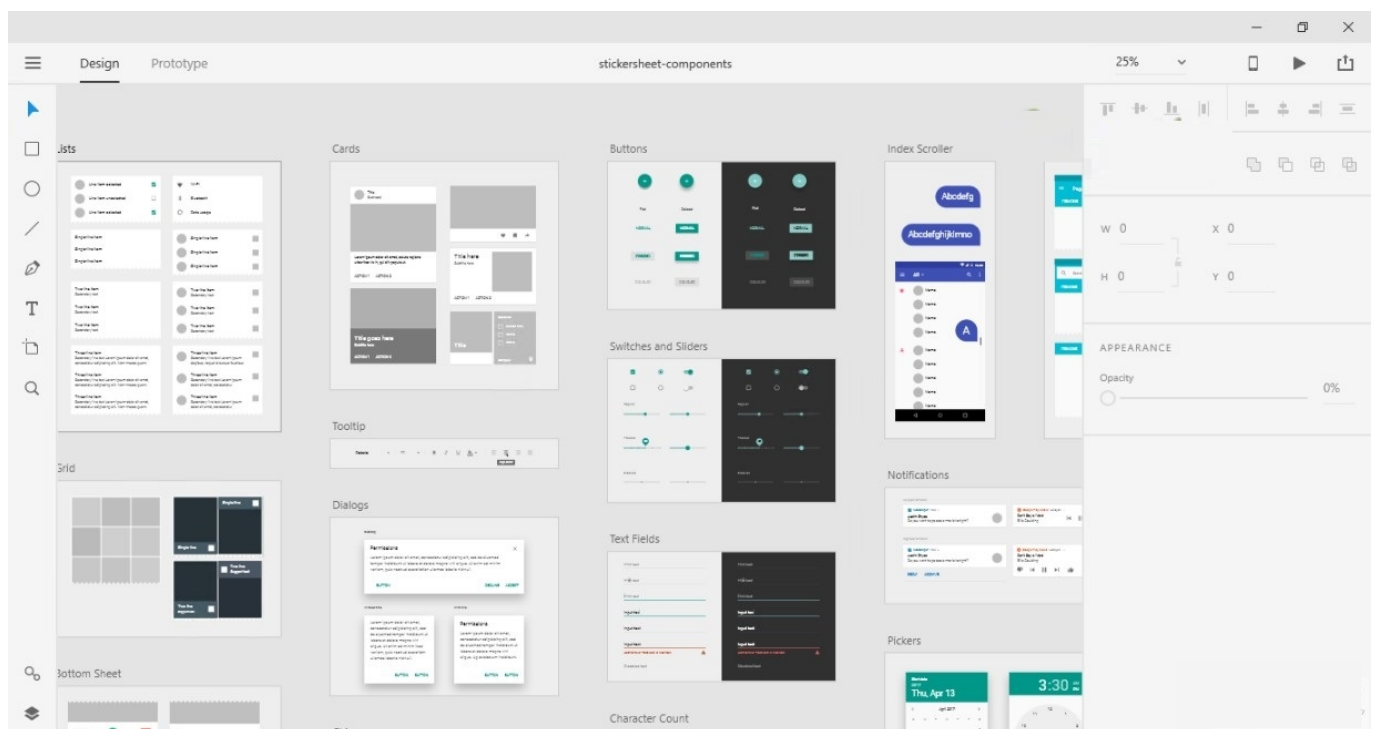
Design Prototype

stickersheet-components

25%

Lists

Cards

Buttons

Index Scroller

Abcdefg

Abcdefghijklmno

A

Title goes here

Tooltip

Switches and Sliders

Grid

Dialogs

Permissions

Notifications

Text Fields

Pickers

Thu, Apr 13

3:30

Bottom Sheet

Character Count

W 0

X 0

H 0

Y 0

APPEARANCE

Opacity

0%